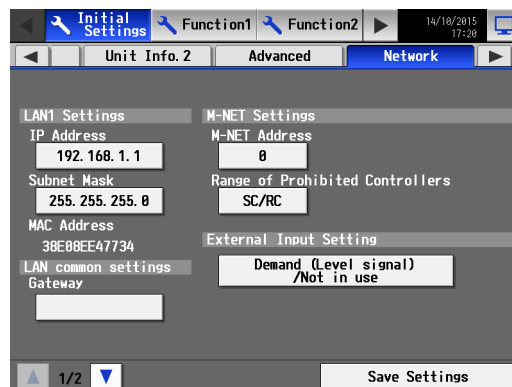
Initial Settings
Function1
Function2
14/10/2015
17:20
Unit Info. 2
Advanced
Network

LAN1 Settings
IP Address
192.168.1.1
Subnet Mask
255.255.255.0
MAC Address
30E08EE47734
LAN common settings
Gateway

M-NET Settings
M-NET Address
0
Range of Prohibited Controllers
SC/RC
External Input Setting
Demand (Level signal) /Not in use

1/2
Save Settings